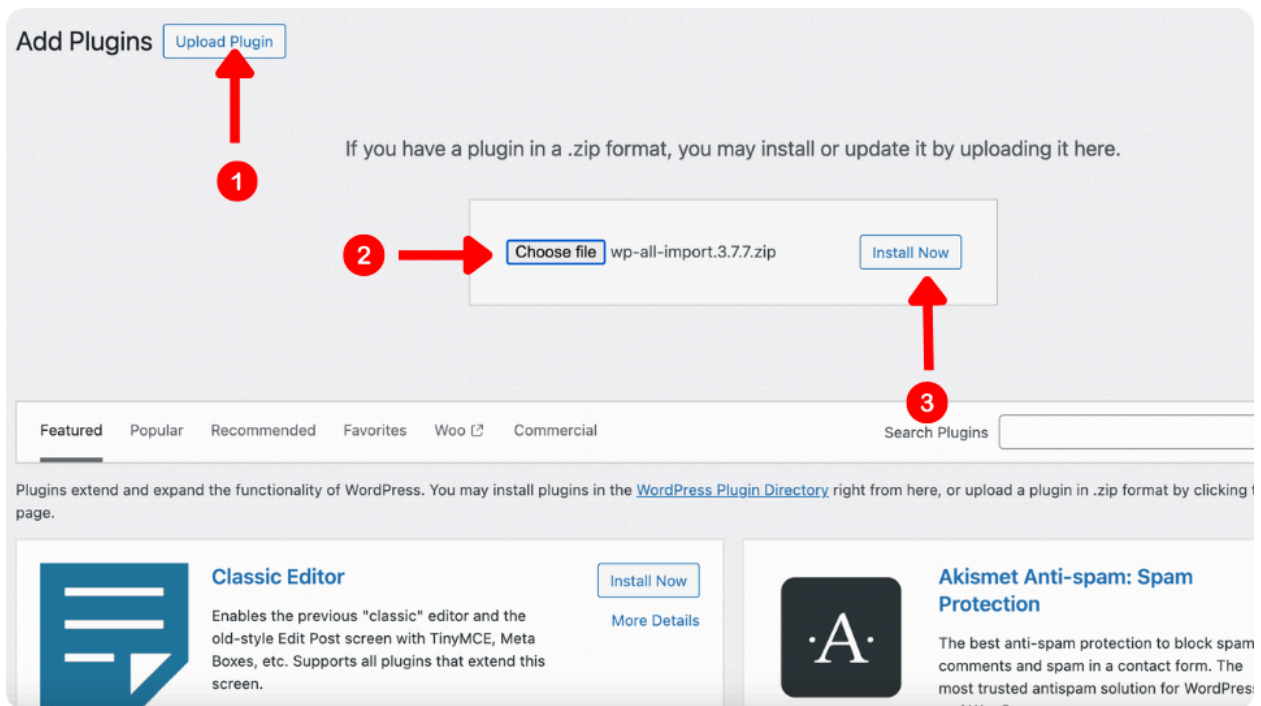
Add Plugins Upload Plugin

1

If you have a plugin in a .zip format, you may install or update it by uploading it here.

2 Choose file wp-all-import.3.7.7.zip Install Now

3

Featured Popular Recommended Favorites Woo Commercial Search Plugins

Plugins extend and expand the functionality of WordPress. You may install plugins in the WordPress Plugin Directory right from here, or upload a plugin in .zip format by clicking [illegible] page.

Classic Editor

Install Now

More Details

Enables the previous "classic" editor and the old-style Edit Post screen with TinyMCE, Meta Boxes, etc. Supports all plugins that extend this screen.

·A·

Akismet Anti-spam: Spam Protection

The best anti-spam protection to block spam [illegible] comments and spam in a contact form. The most trusted antispam solution for WordPres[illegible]